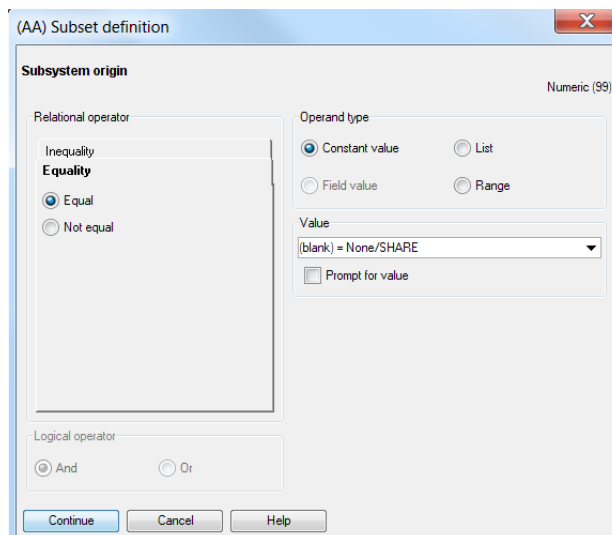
(AA) Subset definition

Subsystem origin

Numeric (99)

Relational operator

Inequality

Equality

Equal

Not equal

Operand type

Constant value

List

Field value

Range

Value

(blank) = None/SHARE

Prompt for value

Logical operator

And

Or

Continue

Cancel

Help